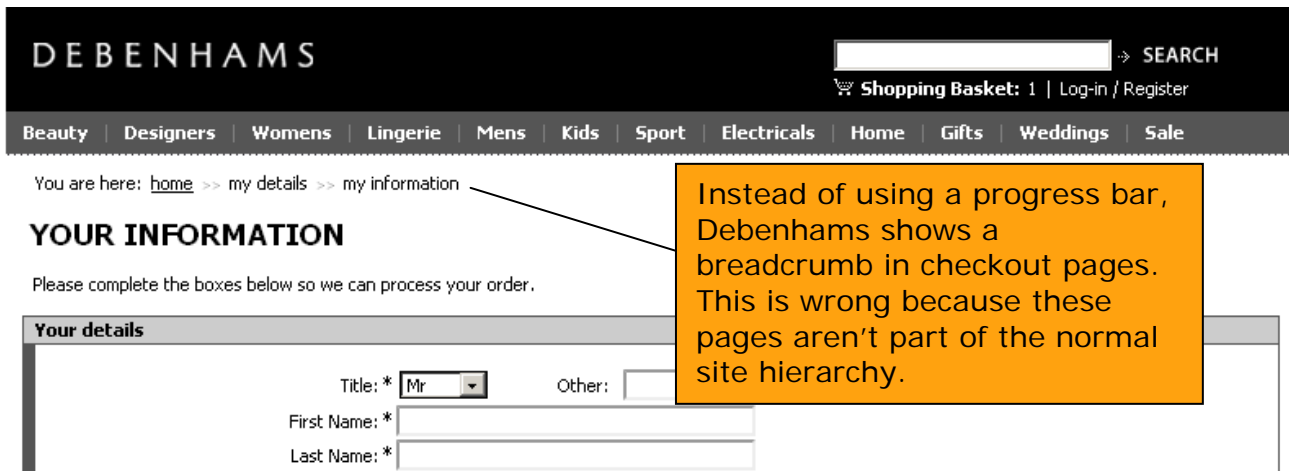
DEBENHAMS

→ SEARCH

Shopping Basket: 1 | Log-in / Register

Beauty | Designers | Womens | Lingerie | Mens | Kids | Sport | Electricals | Home | Gifts | Weddings | Sale

You are here: home >> my details >> my information

YOUR INFORMATION

Please complete the boxes below so we can process your order.

Your details

Title: * Mr

Other:

First Name: *

Last Name: *

Instead of using a progress bar, Debenhams shows a breadcrumb in checkout pages. This is wrong because these pages aren't part of the normal site hierarchy.